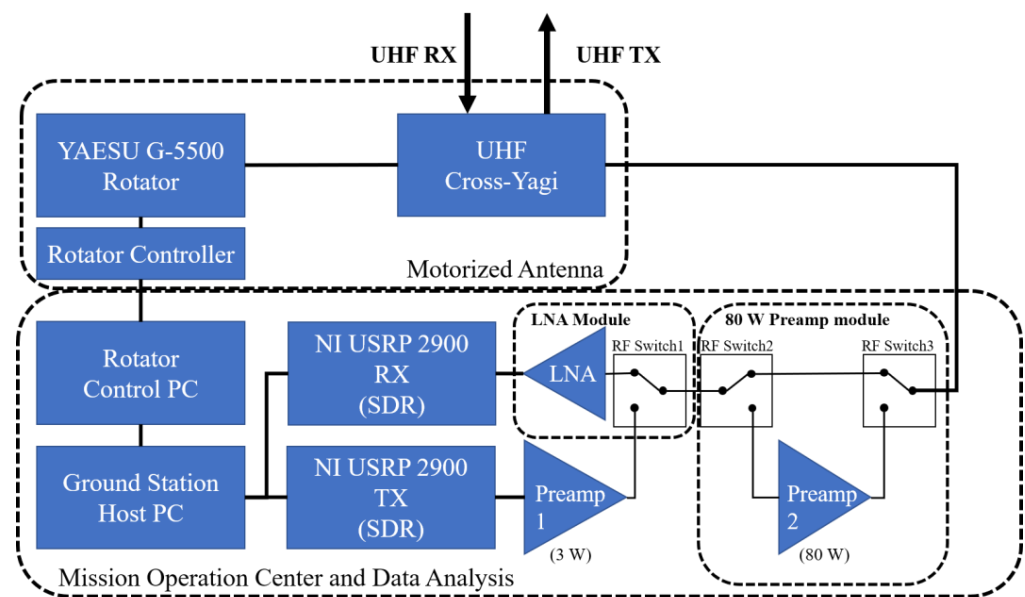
UHF RX

UHF TX

YAESU G-5500 Rotator

UHF Cross-Yagi

Rotator Controller

Motorized Antenna

LNA Module

80 W Preamp module

Rotator Control PC

NI USRP 2900 RX (SDR)

LNA

RF Switch1

RF Switch2

RF Switch3

Ground Station Host PC

NI USRP 2900 TX (SDR)

Preamp 1

(3 W)

Preamp 2

(80 W)

Mission Operation Center and Data Analysis